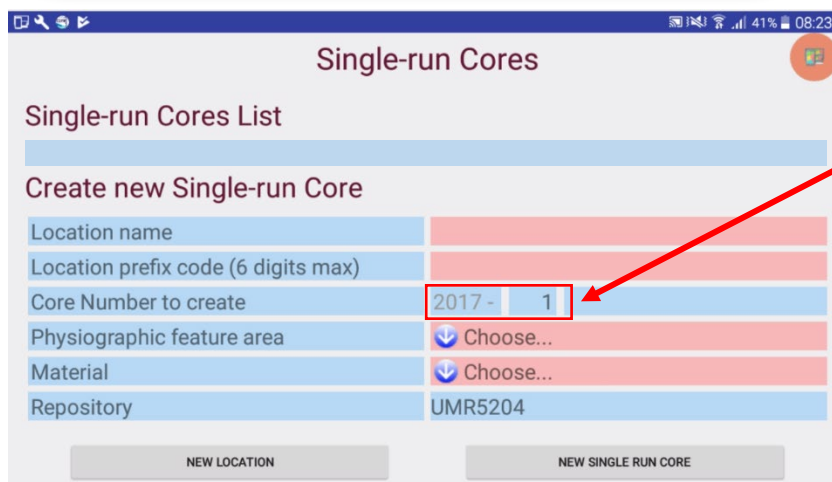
41% 08:23

Single-run Cores

Single-run Cores List

Create new Single-run Core

| | |
|---|---|
| Location name | |
| Location prefix code (6 digits max) | |
| Core Number to create | 2017 - 1 |
| Physiographic feature area | Choose... |
| Material | Choose... |
| Repository | UMR5204 |

NEW LOCATION

NEW SINGLE RUN CORE